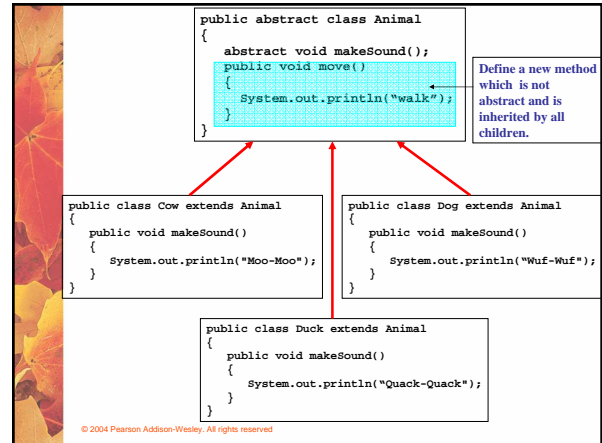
public abstract class Animal
{
abstract void makeSound();
public void move()
{
System.out.println(“walk”);
}
}

Define a new method which is not abstract and is inherited by all children.

public class Cow extends Animal
{
public void makeSound()
{
System.out.println("Moo-Moo");
}
}

public class Dog extends Animal
{
public void makeSound()
{
System.out.println("Wuf-Wuf");
}
}

public class Duck extends Animal
{
public void makeSound()
{
System.out.println(“Quack-Quack");
}
}

© 2004 Pearson Addison-Wesley. All rights reserved